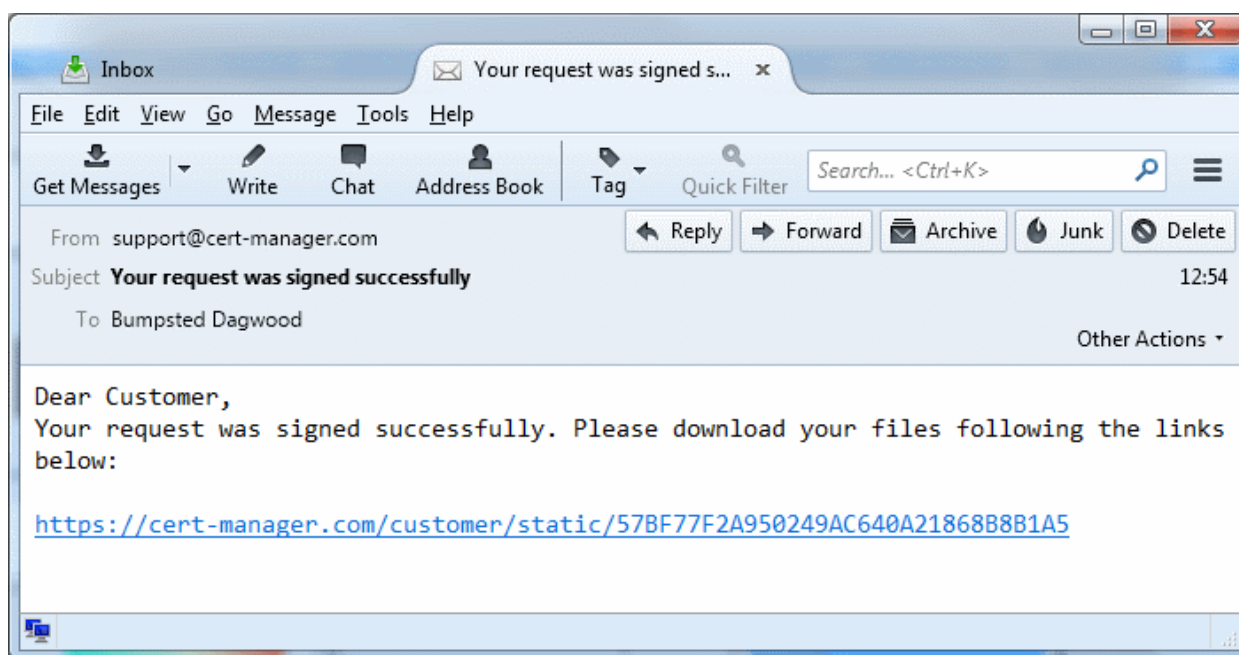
Inbox

Your request was signed s...

File Edit View Go Message Tools Help

Get Messages Write Chat Address Book Tag Quick Filter Search... <Ctrl+K>

From support@cert-manager.com
Reply Forward Archive Junk Delete

Subject Your request was signed successfully
12:54

To Bumpsted Dagwood
Other Actions

Dear Customer,
Your request was signed successfully. Please download your files following the links below:

https://cert-manager.com/customer/static/57BF77F2A950249AC640A21868B8B1A5